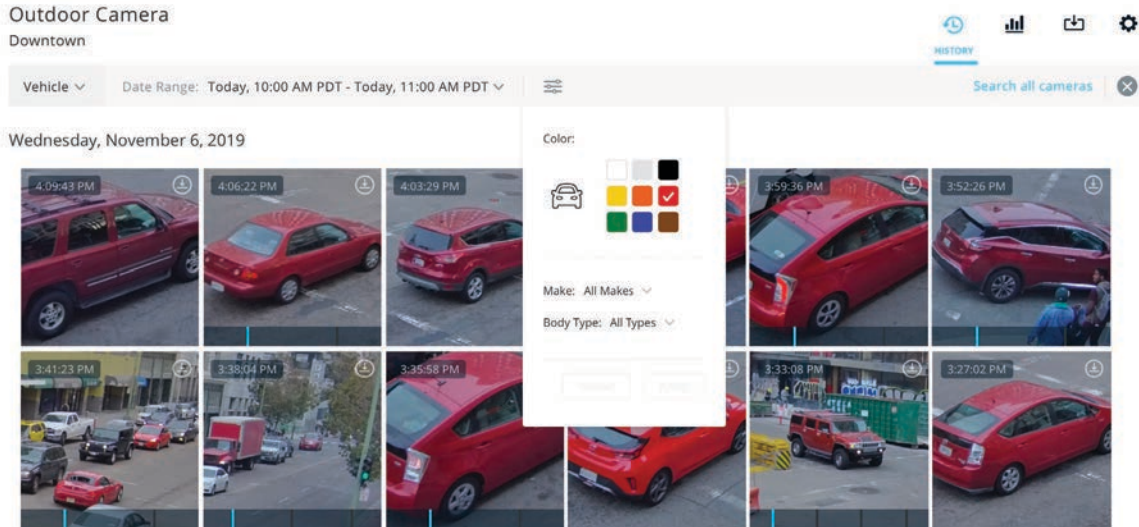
Outdoor Camera
Downtown

HISTORY

Vehicle

Date Range: Today, 10:00 AM PDT - Today, 11:00 AM PDT

Search all cameras

Wednesday, November 6, 2019

4:09:43 PM

4:06:22 PM

4:03:29 PM

3:59:36 PM

3:52:26 PM

Color:

Make: All Makes

Body Type: All Types

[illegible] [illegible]

3:41:23 PM

3:38:04 PM

3:35:58 PM

3:33:08 PM

3:27:02 PM